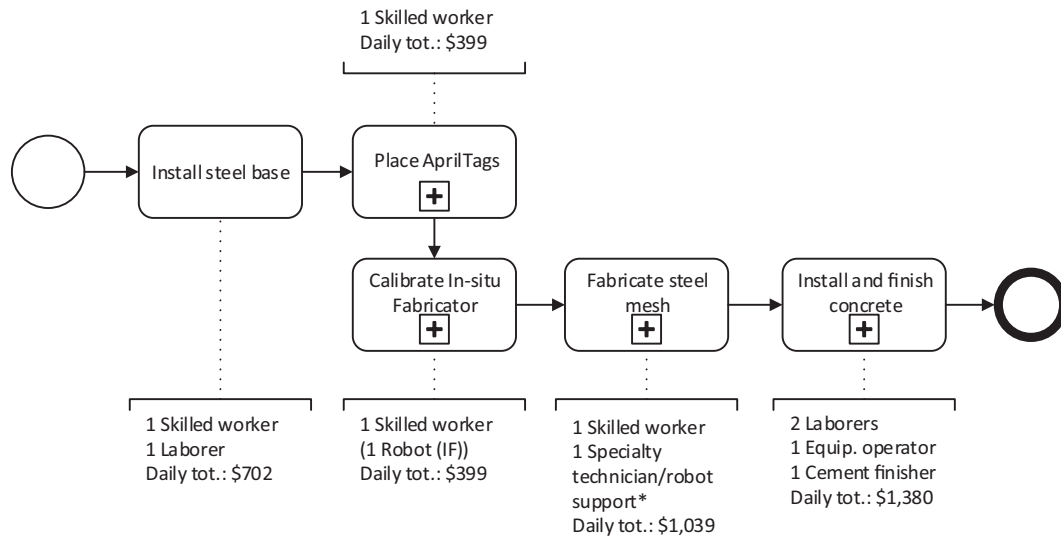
1 Skilled worker
Daily tot.: $399

Install steel base

Place AprilTags

Calibrate In-situ Fabricator

Fabricate steel mesh

Install and finish concrete

1 Skilled worker
1 Laborer
Daily tot.: $702

1 Skilled worker
(1 Robot (IF))
Daily tot.: $399

1 Skilled worker
1 Specialty technician/robot support*
Daily tot.: $1,039

2 Laborers
1 Equip. operator
1 Cement finisher
Daily tot.: $1,380